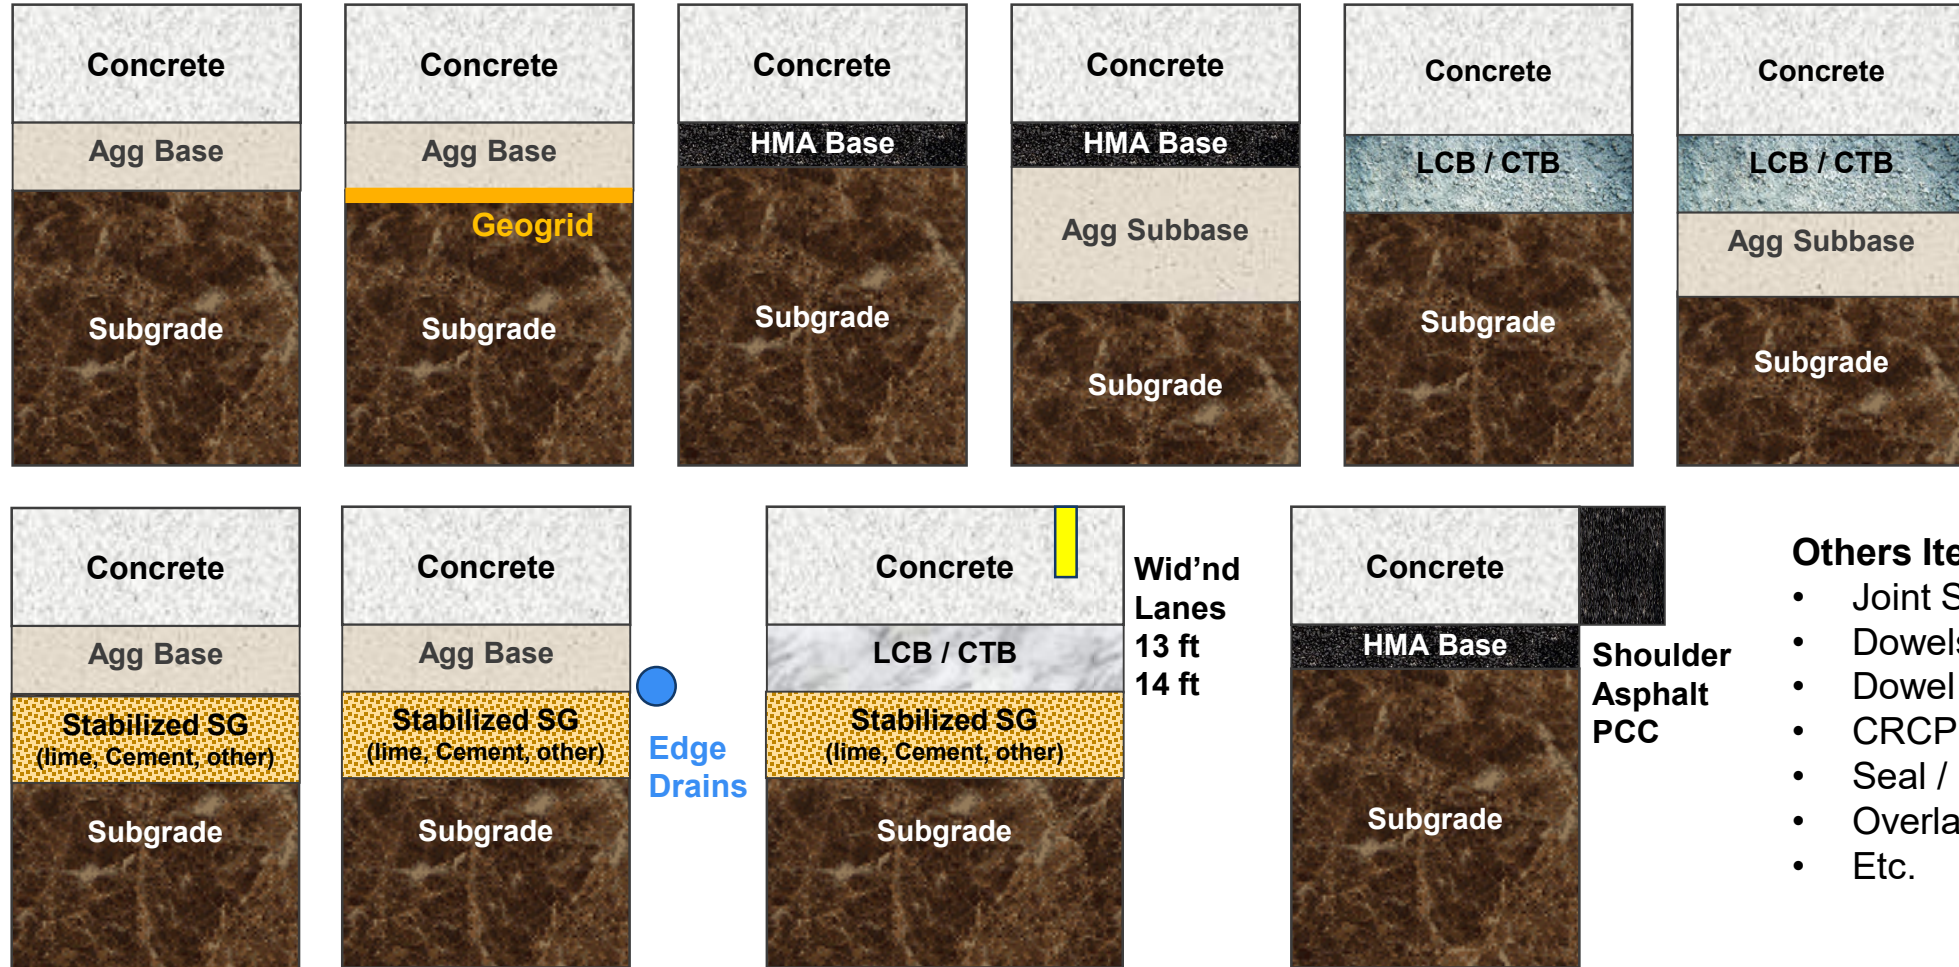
Concrete
Agg Base
Subgrade

Concrete
Agg Base
Geogrid
Subgrade

Concrete
HMA Base
Subgrade

Concrete
HMA Base
Agg Subbase
Subgrade

Concrete
LCB / CTB
Subgrade

Concrete
LCB / CTB
Agg Subbase
Subgrade

Concrete
Agg Base
Stabilized SG
(lime, Cement, other)
Subgrade

Concrete
Agg Base
Stabilized SG
(lime, Cement, other)
Subgrade

Edge
Drains

Concrete
LCB / CTB
Stabilized SG
(lime, Cement, other)
Subgrade

Wid'nd
Lanes
13 ft
14 ft

Concrete
HMA Base
Subgrade

Shoulder
Asphalt
PCC

Others Ite
• Joint S
• Dowels
• Dowel
• CRCP
• Seal /
• Overla
• Etc.